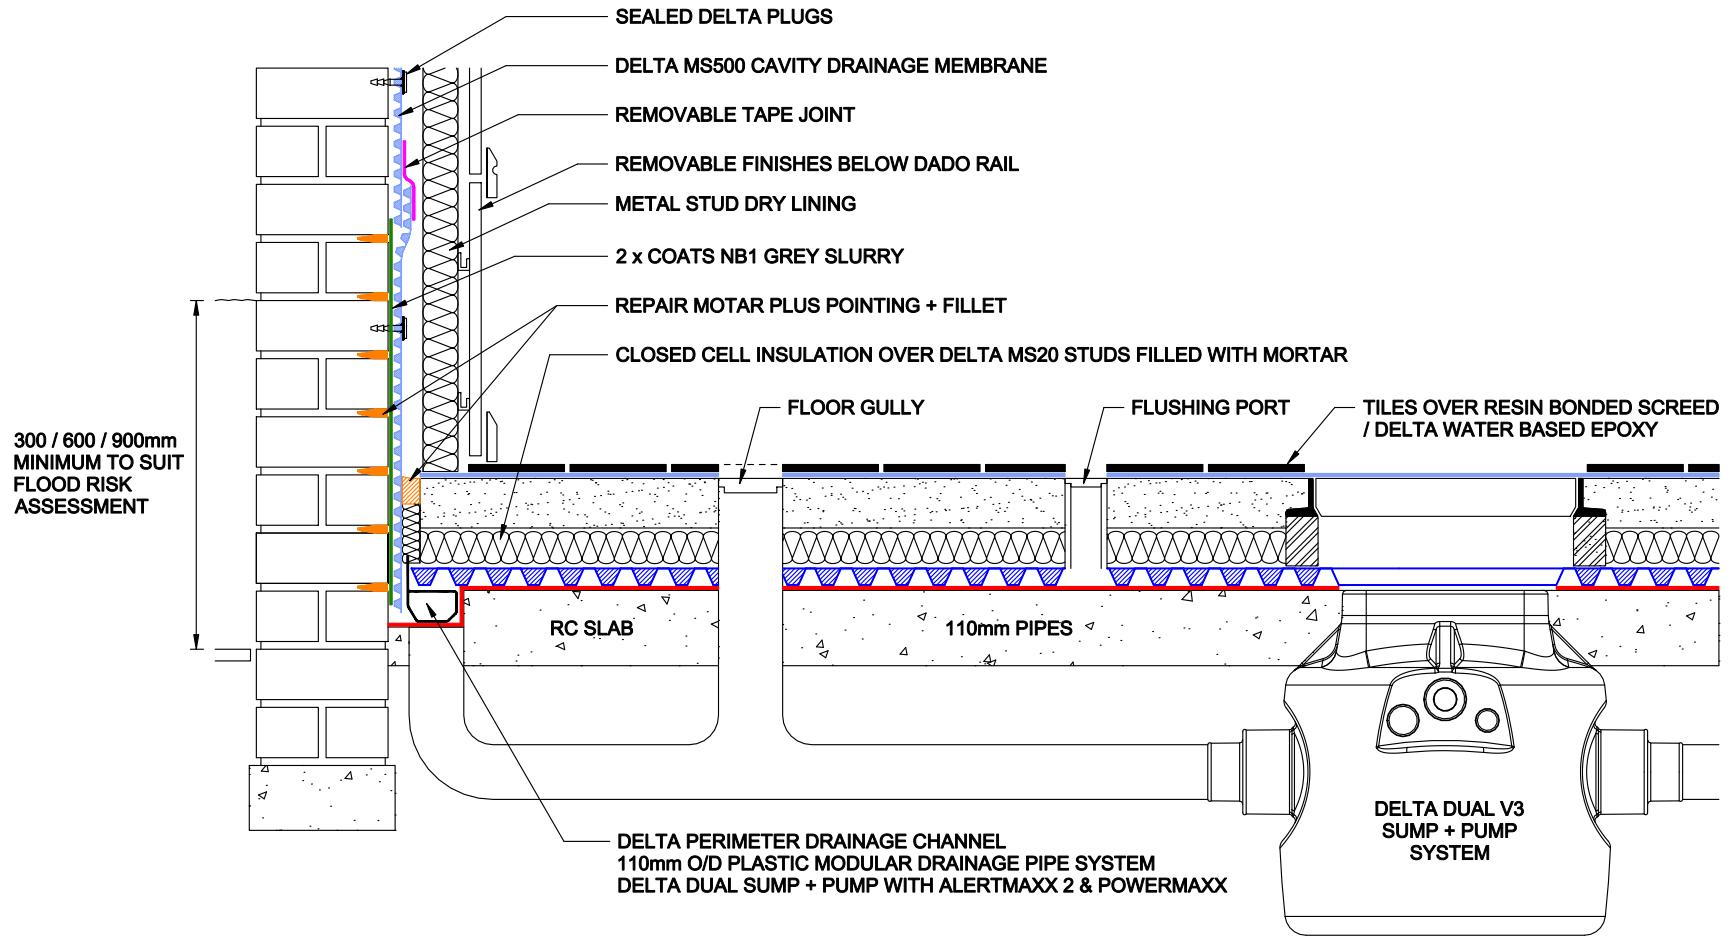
SEALED DELTA PLUGS

DELTA MS500 CAVITY DRAINAGE MEMBRANE

REMOVABLE TAPE JOINT

REMOVABLE FINISHES BELOW DADO RAIL

METAL STUD DRY LINING

2 x COATS NB1 GREY SLURRY

REPAIR MOTAR PLUS POINTING + FILLET

CLOSED CELL INSULATION OVER DELTA MS20 STUDS FILLED WITH MORTAR

FLOOR GULLY

FLUSHING PORT

TILES OVER RESIN BONDED SCREED / DELTA WATER BASED EPOXY

300 / 600 / 900mm MINIMUM TO SUIT FLOOD RISK ASSESSMENT

RC SLAB

110mm PIPES

DELTA DUAL V3 SUMP + PUMP SYSTEM

DELTA PERIMETER DRAINAGE CHANNEL
110mm O/D PLASTIC MODULAR DRAINAGE PIPE SYSTEM
DELTA DUAL SUMP + PUMP WITH ALERTMAXX 2 & POWERMAXX